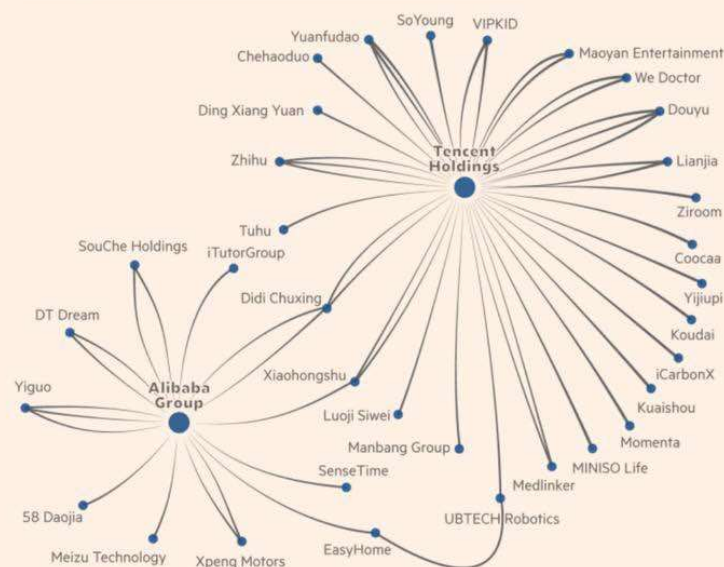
SoYoung
VIPKID
Yuanfudao
Chehaoduo
Maoyan Entertainment
We Doctor
Ding Xiang Yuan
Douyu
Tencent Holdings
Zhihu
Lianjia
Ziroom
Tuhu
Coocaa
SouChe Holdings
iTutorGroup
Yijiupi
Didi Chuxing
DT Dream
Koudai
Xiaohongshu
iCarbonX
Yiguo
Alibaba Group
Luoji Siwei
Kuaishou
Manbang Group
Momenta
SenseTime
MINISO Life
Medlinker
58 Daojia
UBTECH Robotics
EasyHome
Meizu Technology
Xpeng Motors